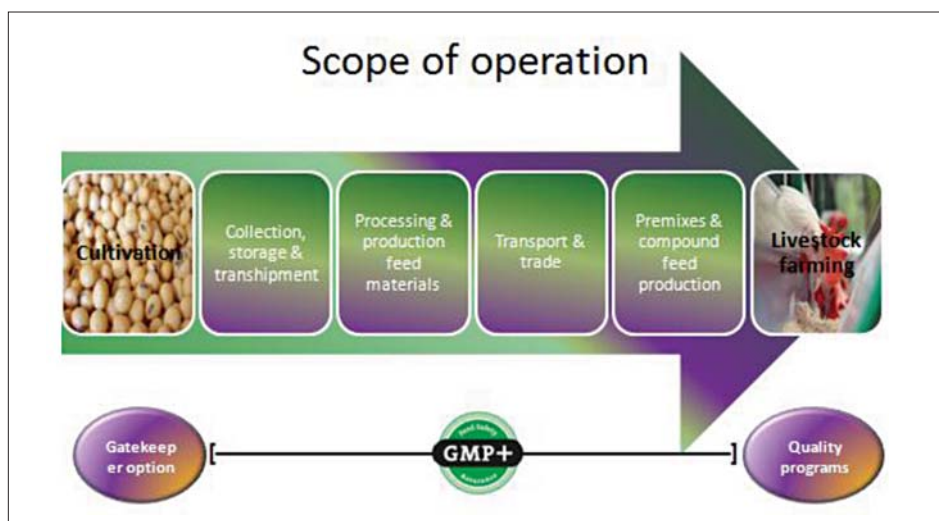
Scope of operation

Cultivation

Collection, storage & transhipment

Processing & production feed materials

Transport & trade

Premixes & compound feed production

Livestock farming

Gatekeeper option

Feed Safety GMP+ Assurance

Quality programs